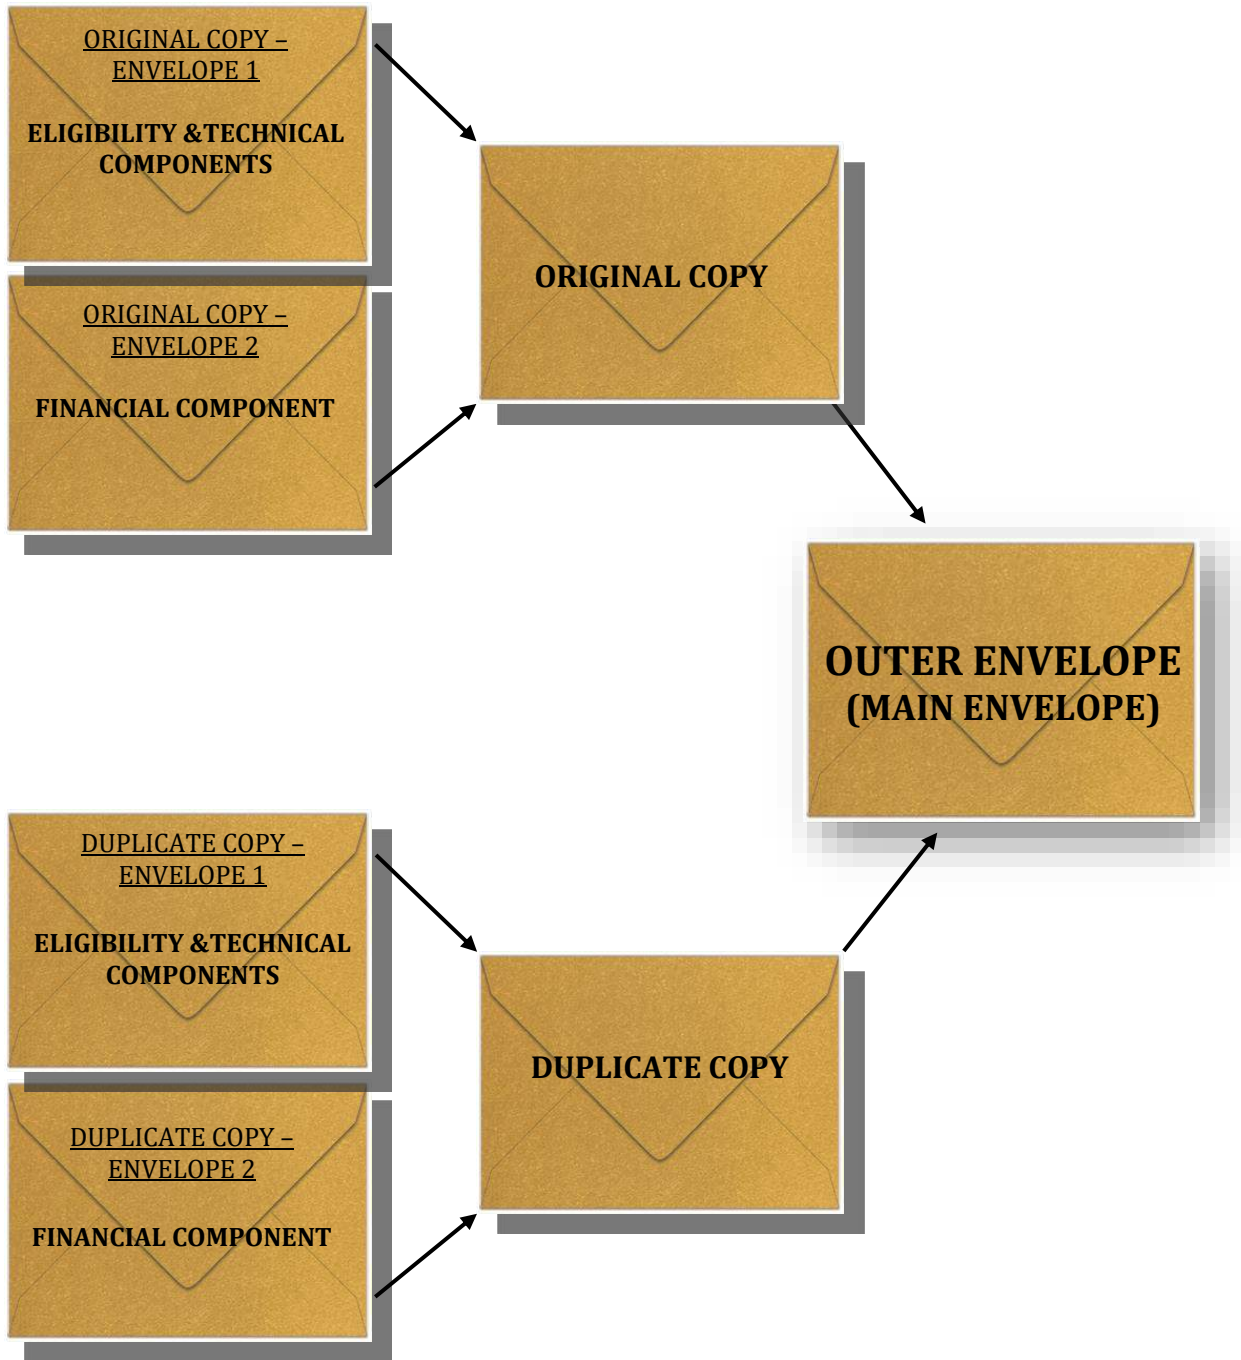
ORIGINAL COPY – ENVELOPE 1

ELIGIBILITY &TECHNICAL COMPONENTS

ORIGINAL COPY – ENVELOPE 2

FINANCIAL COMPONENT

ORIGINAL COPY

OUTER ENVELOPE (MAIN ENVELOPE)

DUPLICATE COPY – ENVELOPE 1

ELIGIBILITY &TECHNICAL COMPONENTS

DUPLICATE COPY – ENVELOPE 2

FINANCIAL COMPONENT

DUPLICATE COPY